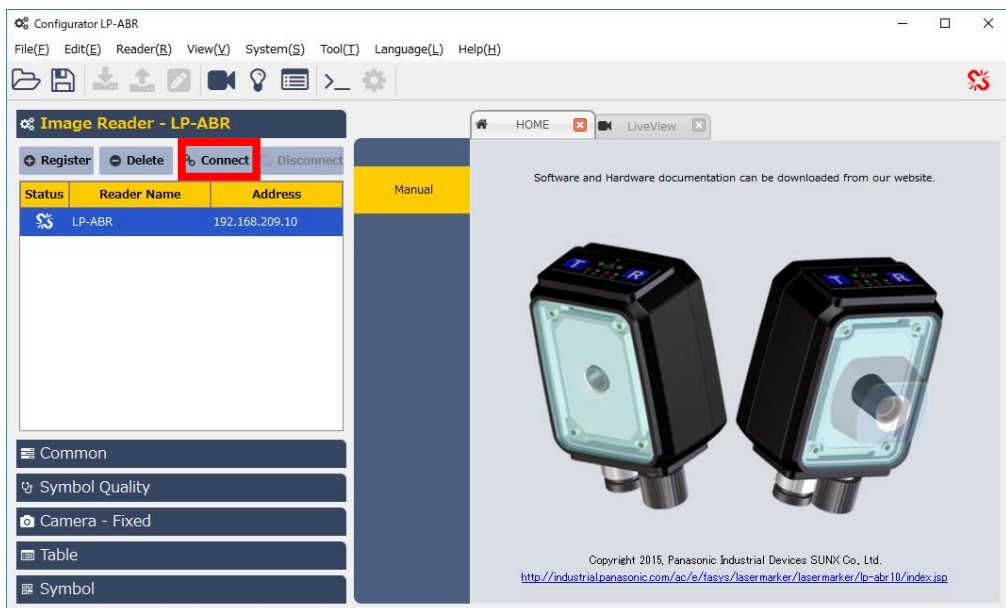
Configurator LP-ABR

File(F) Edit(E) Reader(R) View(V) System(S) Tool(T) Language(L) Help(H)

Image Reader - LP-ABR

Register Delete Connect Disconnect

| Status | Reader Name | Address |
|---|---|---|
| | LP-ABR | 192.168.209.10 |

Common

Symbol Quality

Camera - Fixed

Table

Symbol

HOME LiveView

Manual

Software and Hardware documentation can be downloaded from our website.

T R

T R

Copyright 2015, Panasonic Industrial Devices SUNX Co., Ltd.

http://industrial.panasonic.com/ac/e/fasys/lasermarker/lasermarker/lp-abr10/index.jsp